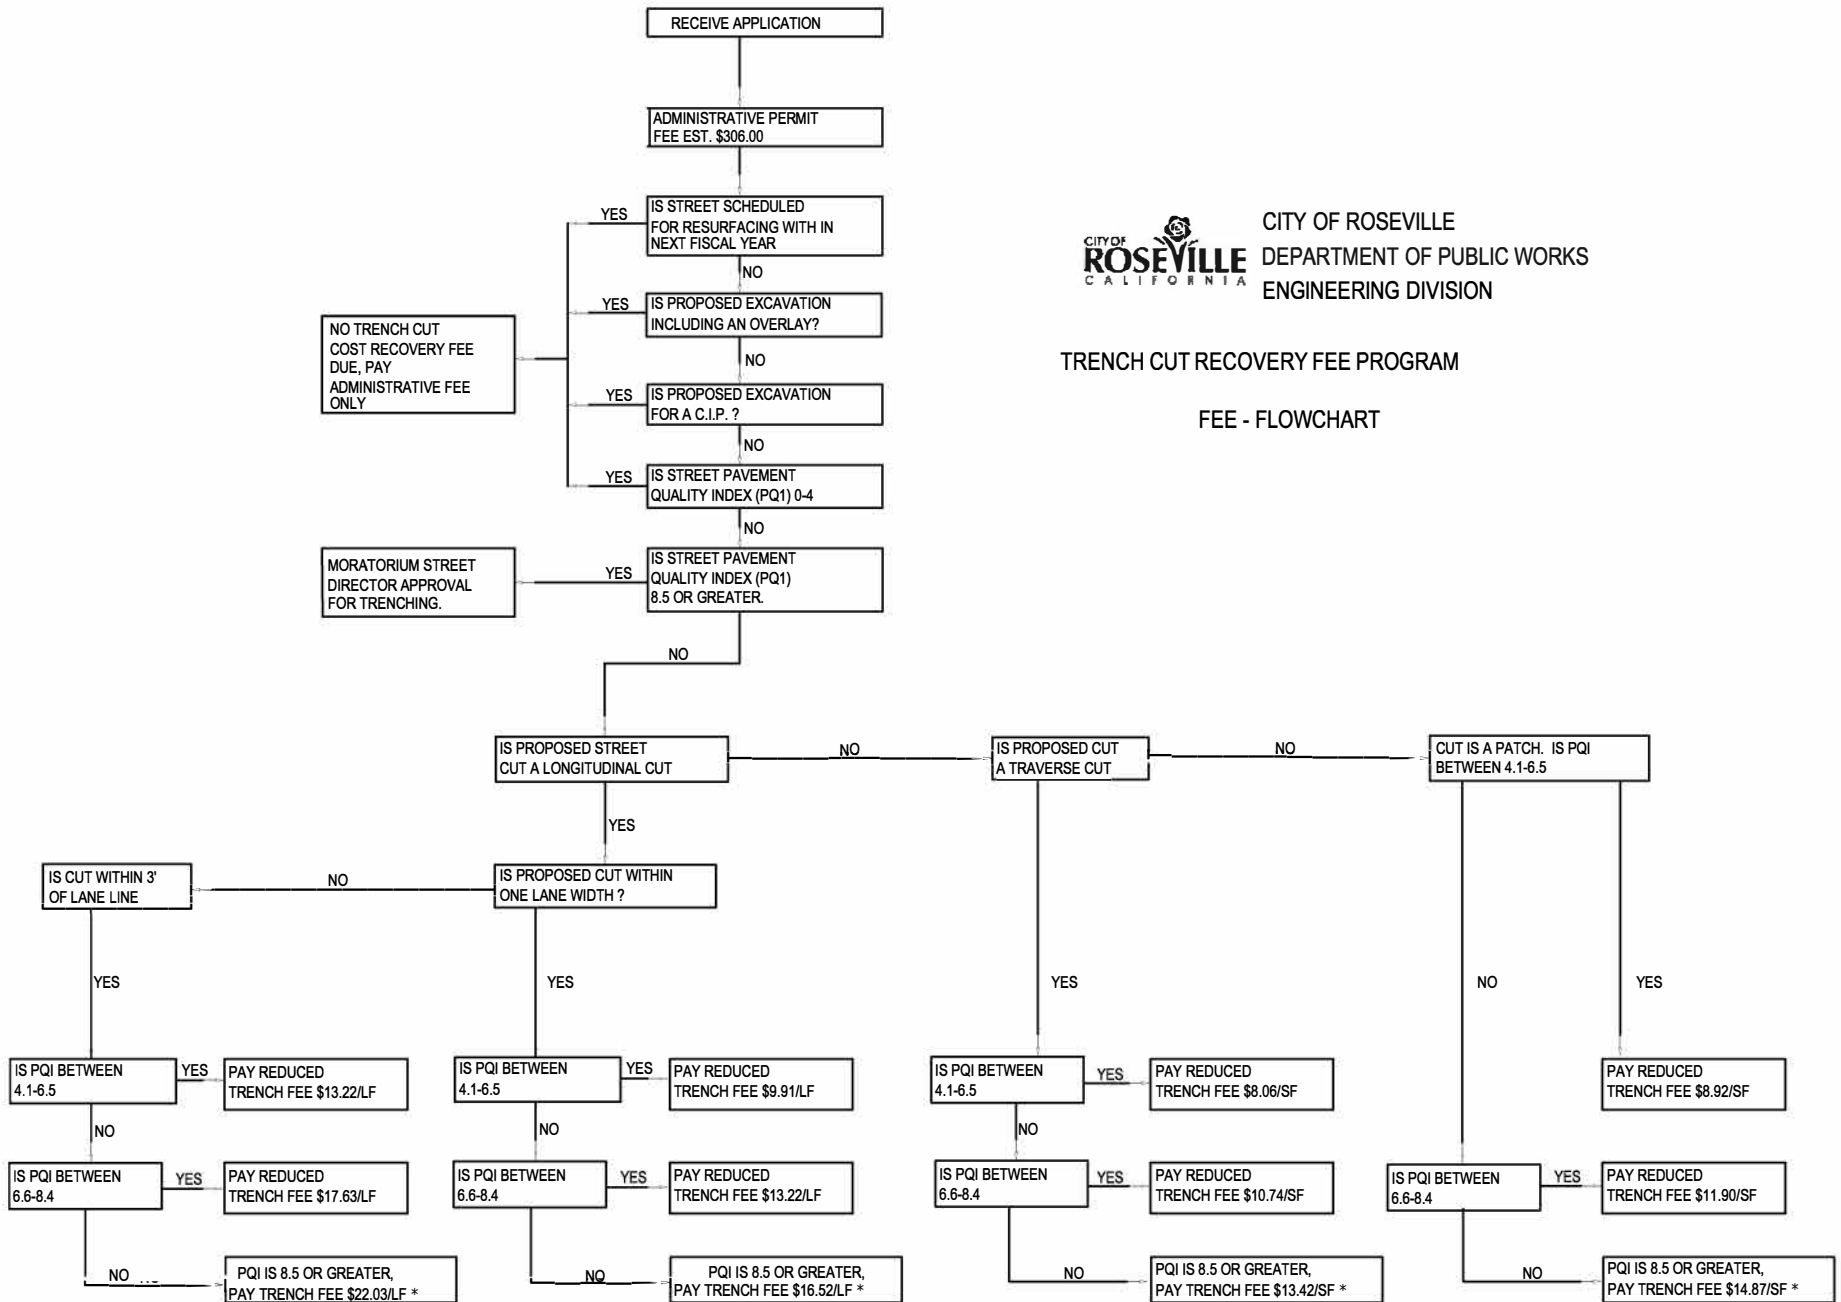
RECEIVE APPLICATION

ADMINISTRATIVE PERMIT FEE EST. \$306.00

CITY OF ROSEVILLE CALIFORNIA

CITY OF ROSEVILLE
DEPARTMENT OF PUBLIC WORKS
ENGINEERING DIVISION

TRENCH CUT RECOVERY FEE PROGRAM

FEE - FLOWCHART

YES
IS STREET SCHEDULED FOR RESURFACING WITH IN NEXT FISCAL YEAR
NO

NO TRENCH CUT COST RECOVERY FEE DUE, PAY ADMINISTRATIVE FEE ONLY

YES
IS PROPOSED EXCAVATION INCLUDING AN OVERLAY?
NO

YES
IS PROPOSED EXCAVATION FOR A C.I.P. ?
NO

YES
IS STREET PAVEMENT QUALITY INDEX (PQ1) 0-4
NO

MORATORIUM STREET DIRECTOR APPROVAL FOR TRENCHING.
YES
IS STREET PAVEMENT QUALITY INDEX (PQ1) 8.5 OR GREATER.

NO

IS PROPOSED STREET CUT A LONGITUDINAL CUT
NO
IS PROPOSED CUT A TRAVERSE CUT
NO
CUT IS A PATCH. IS PQI BETWEEN 4.1-6.5

YES

IS CUT WITHIN 3' OF LANE LINE
NO
IS PROPOSED CUT WITHIN ONE LANE WIDTH ?

YES
YES
YES
NO
YES

IS PQI BETWEEN 4.1-6.5
YES
PAY REDUCED TRENCH FEE \$13.22/LF
NO
IS PQI BETWEEN 6.6-8.4
YES
PAY REDUCED TRENCH FEE \$17.63/LF
NO
PQI IS 8.5 OR GREATER, PAY TRENCH FEE \$22.03/LF *

IS PQI BETWEEN 4.1-6.5
YES
PAY REDUCED TRENCH FEE \$9.91/LF
NO
IS PQI BETWEEN 6.6-8.4
YES
PAY REDUCED TRENCH FEE \$13.22/LF
NO
PQI IS 8.5 OR GREATER, PAY TRENCH FEE \$16.52/LF *

IS PQI BETWEEN 4.1-6.5
YES
PAY REDUCED TRENCH FEE \$8.06/SF
NO
IS PQI BETWEEN 6.6-8.4
YES
PAY REDUCED TRENCH FEE \$10.74/SF
NO
PQI IS 8.5 OR GREATER, PAY TRENCH FEE \$13.42/SF *

PAY REDUCED TRENCH FEE \$8.92/SF

IS PQI BETWEEN 6.6-8.4
YES
PAY REDUCED TRENCH FEE \$11.90/SF
NO
PQI IS 8.5 OR GREATER, PAY TRENCH FEE \$14.87/SF *